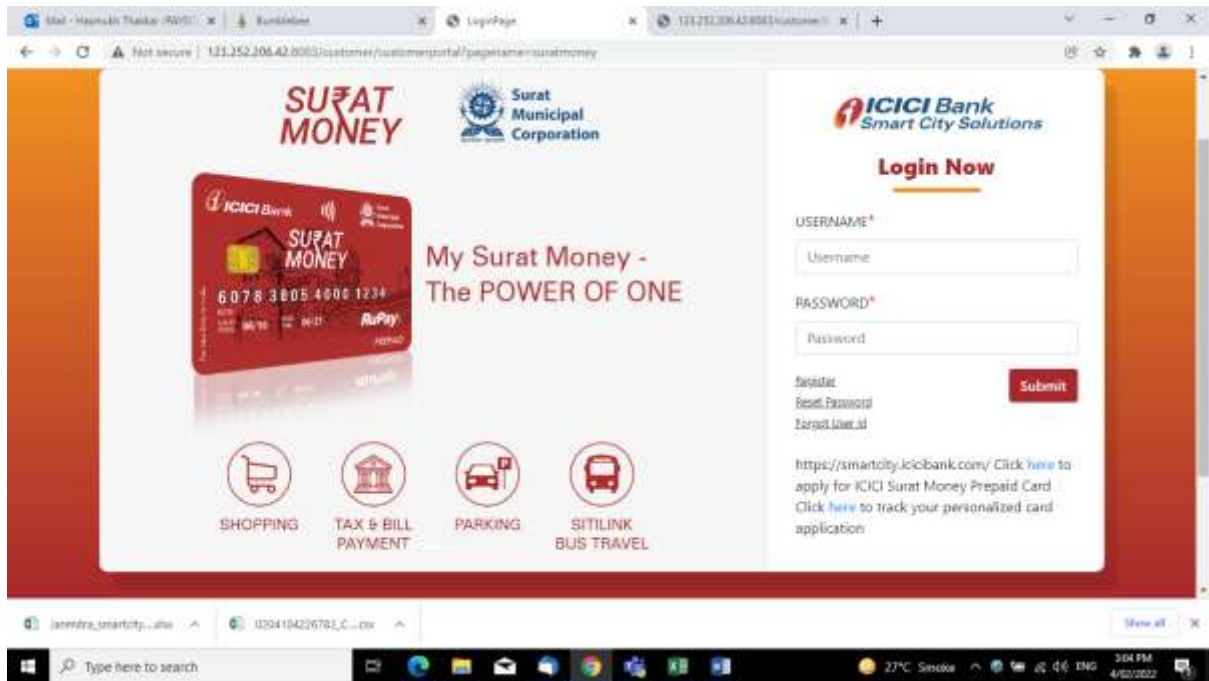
Mail - Hasmukh Thakkar (NVSC) × Bumblebee × LoginPage × 123.252.206.42:8083/customer/ × +

Not secure | 123.252.206.42:8083/customer/customerportal?pagename=suratmoney

SU₹AT MONEY

Surat Municipal Corporation

ICICI Bank Smart City Solutions

Login Now

ICICI Bank
SU₹AT MONEY
6078 3805 4000 1234
RuPay

My Surat Money - The POWER OF ONE

USERNAME*
Username

PASSWORD*
Password

Register
Reset Password
Forgot User Id

Submit

https://smartcity.icicibank.com/ Click here to apply for ICICI Surat Money Prepaid Card
Click here to track your personalized card application

SHOPPING
TAX & BILL PAYMENT
PARKING
SITILINK BUS TRAVEL

Janmitra_smartcity....xlsx
0204104226783_C....csv
Show all

Type here to search
27°C Smoke
ENG
3:04 PM
4/02/2022